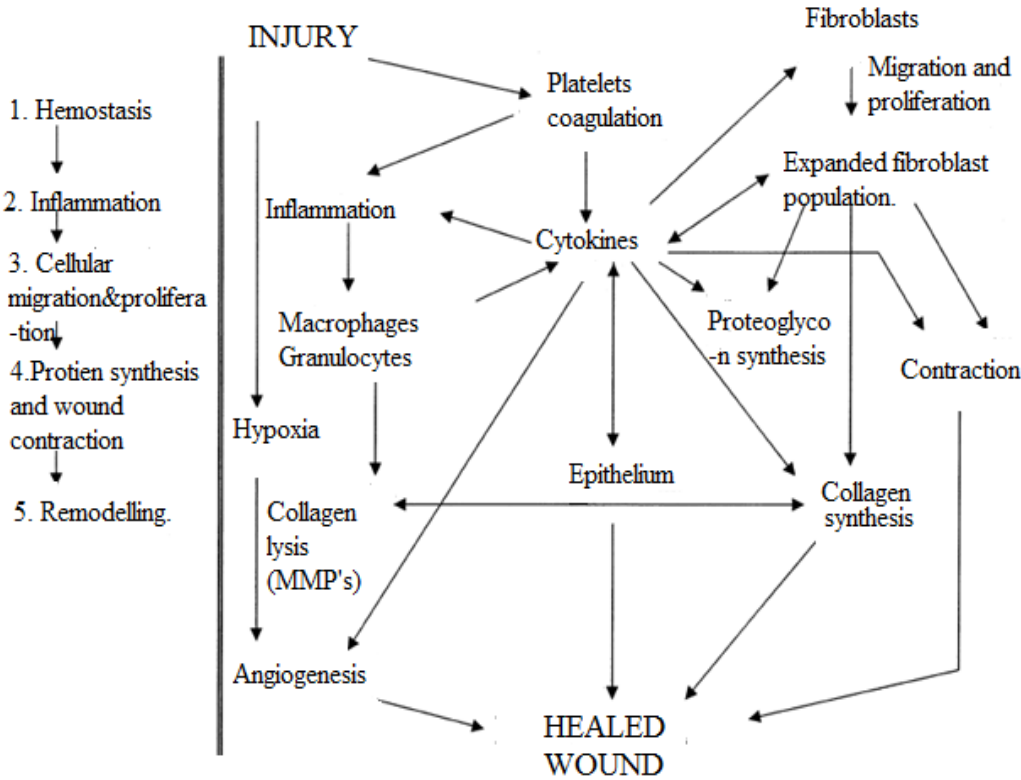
1. Hemostasis

2. Inflammation

3. Cellular migration&proliferation

4.Protien synthesis and wound contraction

5. Remodelling.

INJURY

Platelets coagulation

Fibroblasts

Migration and proliferation

Expanded fibroblast population.

Inflammation

Cytokines

Macrophages Granulocytes

Proteoglycon synthesis

Contraction

Hypoxia

Epithelium

Collagen lysis (MMP's)

Collagen synthesis

Angiogenesis

HEALED WOUND